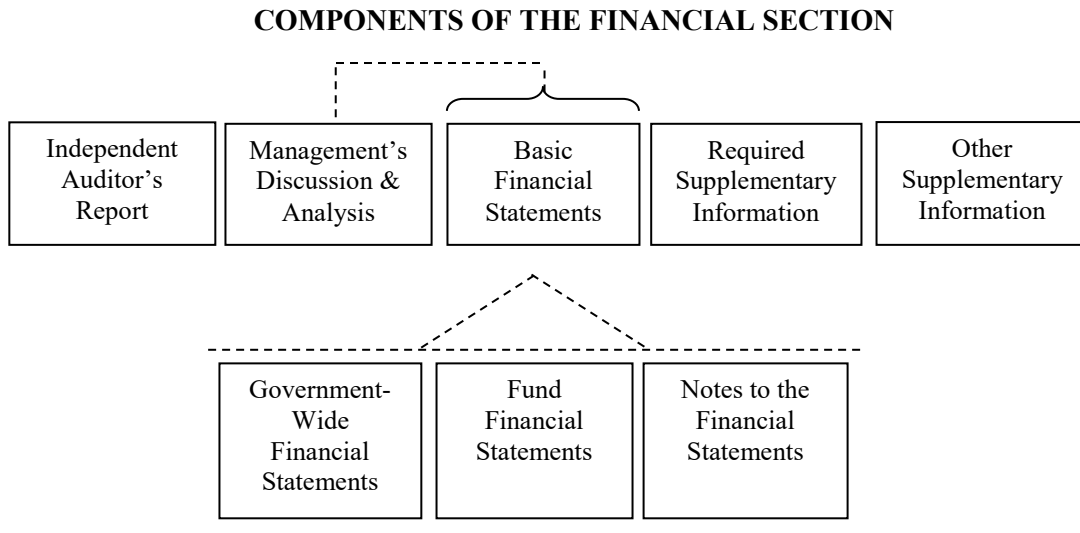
COMPONENTS OF THE FINANCIAL SECTION

Independent Auditor's Report

Management's Discussion & Analysis

Basic Financial Statements

Required Supplementary Information

Other Supplementary Information

Government-Wide Financial Statements

Fund Financial Statements

Notes to the Financial Statements